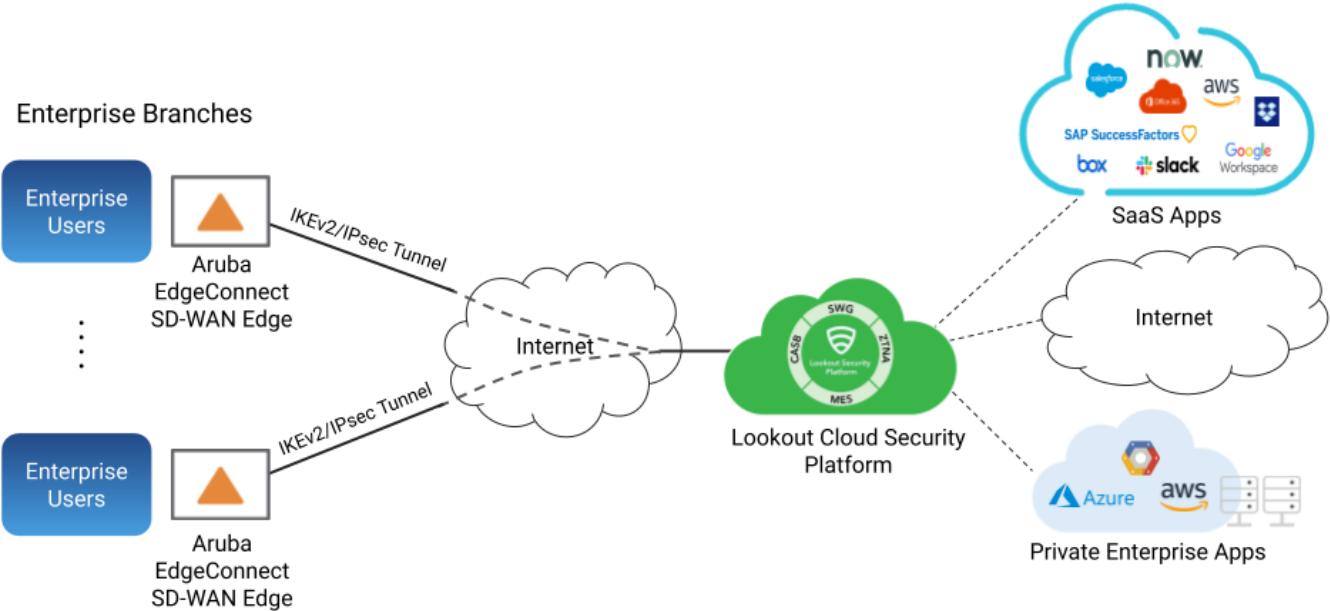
Enterprise Branches

Enterprise Users

Aruba EdgeConnect SD-WAN Edge

IKEv2/IPsec Tunnel

Enterprise Users

Aruba EdgeConnect SD-WAN Edge

IKEv2/IPsec Tunnel

Internet

SWG
CASB
ZTNA
MES
Lookout Security Platform

Lookout Cloud Security Platform

now.
salesforce
Office 365
aws
SAP SuccessFactors
box
slack
Google Workspace

SaaS Apps

Internet

Azure
aws

Private Enterprise Apps